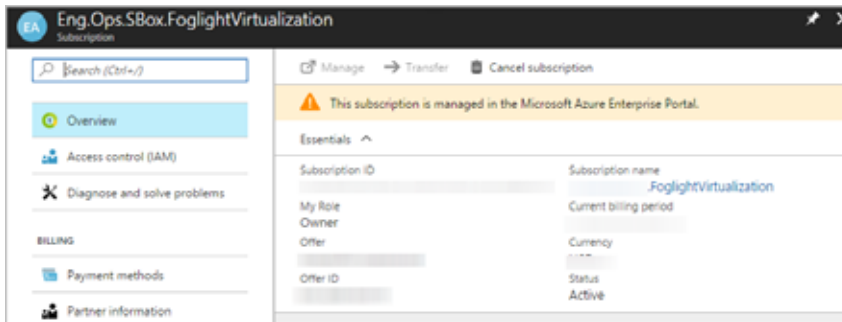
EA Eng.Ops.SBox.FoglightVirtualization
Subscription

Search (Ctrl+/)

Overview

Access control (IAM)

Diagnose and solve problems

BILLING

Payment methods

Partner information

Manage → Transfer Cancel subscription

This subscription is managed in the Microsoft Azure Enterprise Portal.

Essentials ^

Subscription ID

My Role
Owner

Offer

Offer ID

Subscription name
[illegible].FoglightVirtualization

Current billing period

Currency
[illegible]

Status
Active